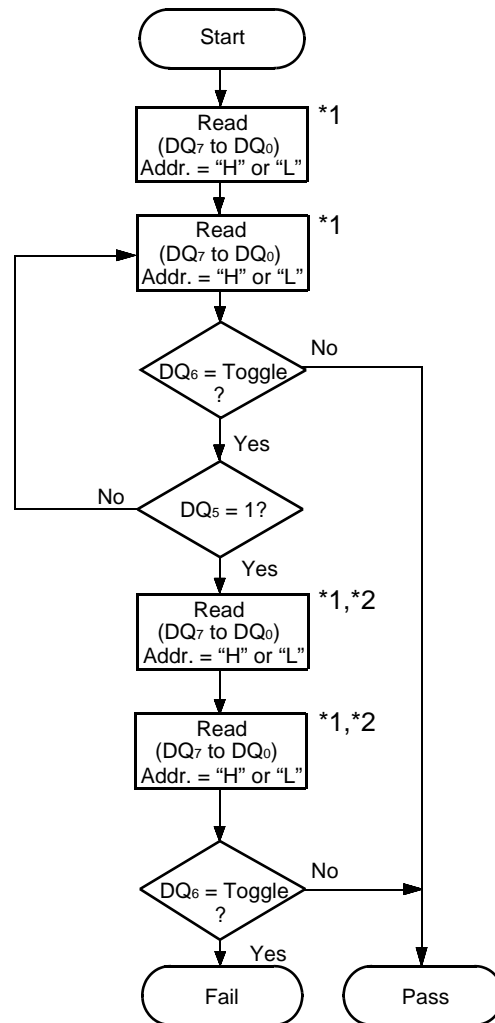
Start

Read
($DQ_7$ to $DQ_0$)
Addr. = "H" or "L"

*1

Read
($DQ_7$ to $DQ_0$)
Addr. = "H" or "L"

*1

$DQ_6$ = Toggle
?

No

Yes

No

$DQ_5$ = 1?

Yes

Read
($DQ_7$ to $DQ_0$)
Addr. = "H" or "L"

*1,*2

Read
($DQ_7$ to $DQ_0$)
Addr. = "H" or "L"

*1,*2

$DQ_6$ = Toggle
?

No

Yes

Fail

Pass